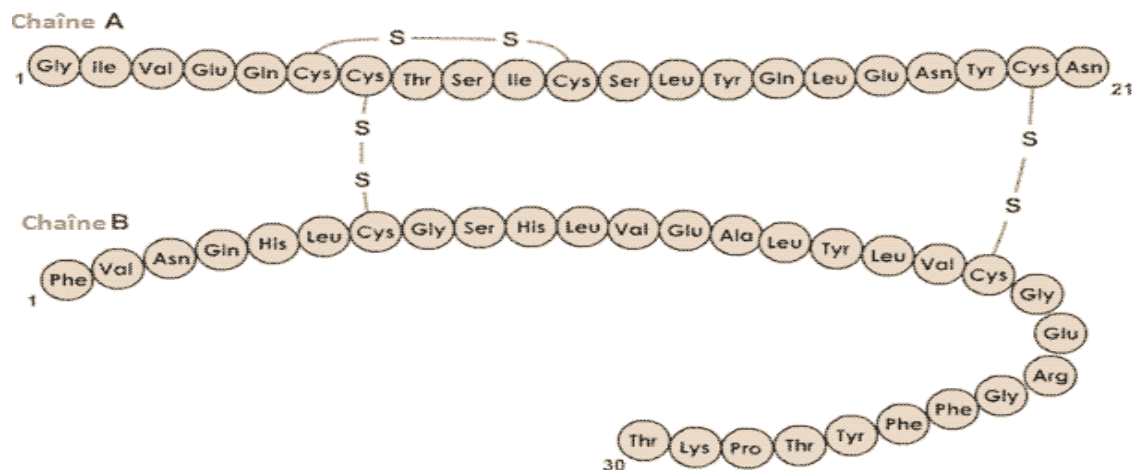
Chaîne A

1 Gly Ile Val Glu Gln Cys Cys Thr Ser Ile Cys Ser Leu Tyr Gln Leu Glu Asn Tyr Cys Asn 21

S S

S S

S S

Chaîne B

1 Phe Val Asn Gln His Leu Cys Gly Ser His Leu Val Glu Ala Leu Tyr Leu Val Cys Gly Glu Arg Gly Phe Phe Tyr Thr Pro Lys Thr 30